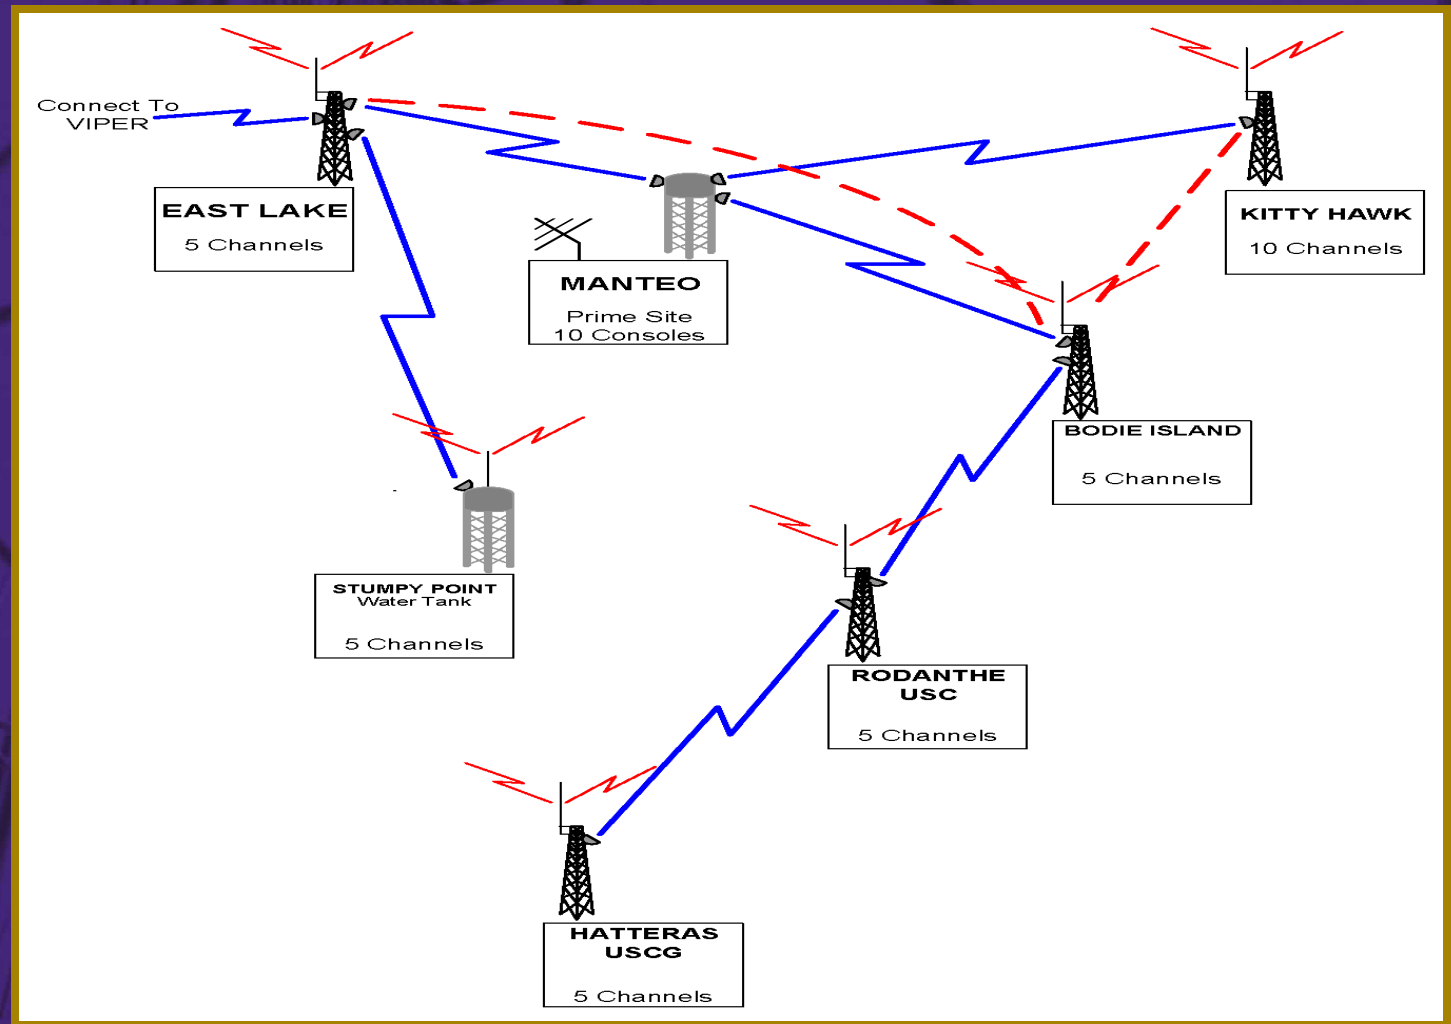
Connect To
VIPER

EAST LAKE
5 Channels

KITTY HAWK
10 Channels

MANTEO
Prime Site
10 Consoles

BODIE ISLAND
5 Channels

STUMPY POINT
Water Tank
5 Channels

RODANTHE
USC
5 Channels

HATTERAS
USCG
5 Channels